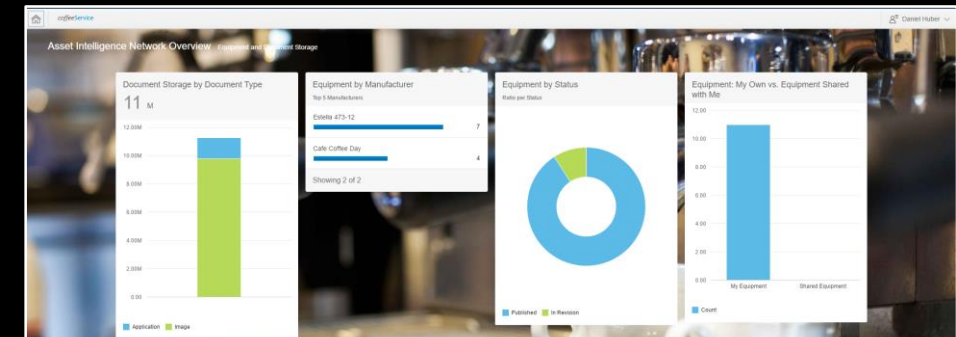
coffeeService

Daniel Huber

Asset Intelligence Network Overview Equipment and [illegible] Storage

Document Storage by Document Type

11 M

12.00M
10.00M
8.00M
6.00M
4.00M
2.00M
0.00

Application Image

Equipment by Manufacturer

Top 5 Manufacturers

Estella 473-12 7

Cafe Coffee Day 4

Showing 2 of 2

Equipment by Status

Ratio per Status

Published In Revision

Equipment: My Own vs. Equipment Shared with Me

12.00
10.00
8.00
6.00
4.00
2.00
0.00

My Equipment Shared Equipment

Count